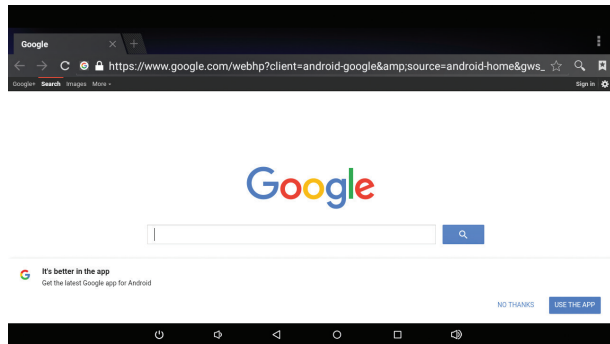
Google

https://www.google.com/webhp?client=android-google&amp;source=android-home&gws_

Google+ Search Images More ▾

Sign in

Google

G

It's better in the app

Get the latest Google app for Android

NO THANKS

USE THE APP